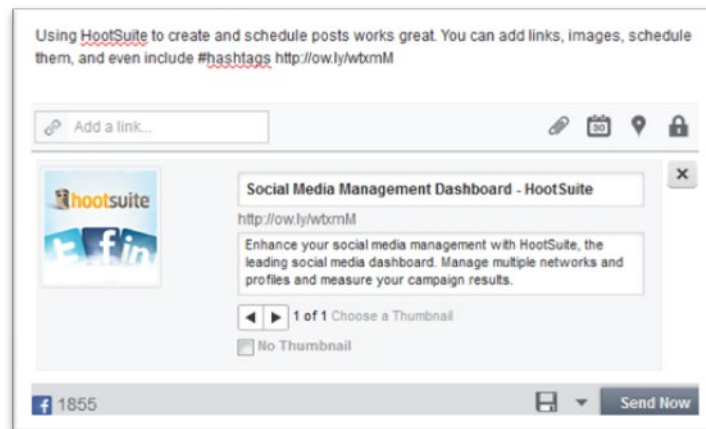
Using HootSuite to create and schedule posts works great. You can add links, images, schedule them, and even include #hashtags http://ow.ly/wtxmM

Add a link...

30

hootsuite

Social Media Management Dashboard - HootSuite

http://ow.ly/wtxmM

Enhance your social media management with HootSuite, the leading social media dashboard. Manage multiple networks and profiles and measure your campaign results.

1 of 1 Choose a Thumbnail

No Thumbnail

1855

Send Now